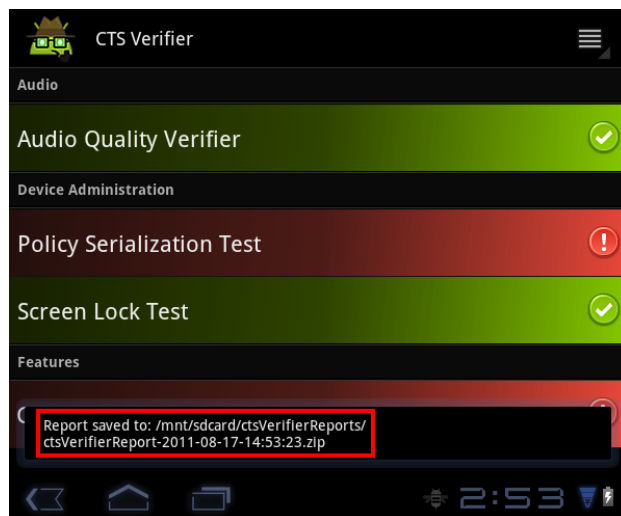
CTS Verifier

Audio

Audio Quality Verifier

Device Administration

Policy Serialization Test

Screen Lock Test

Features

Report saved to: /mnt/sdcard/ctsVerifierReports/ctsVerifierReport-2011-08-17-14:53:23.zip

2:53